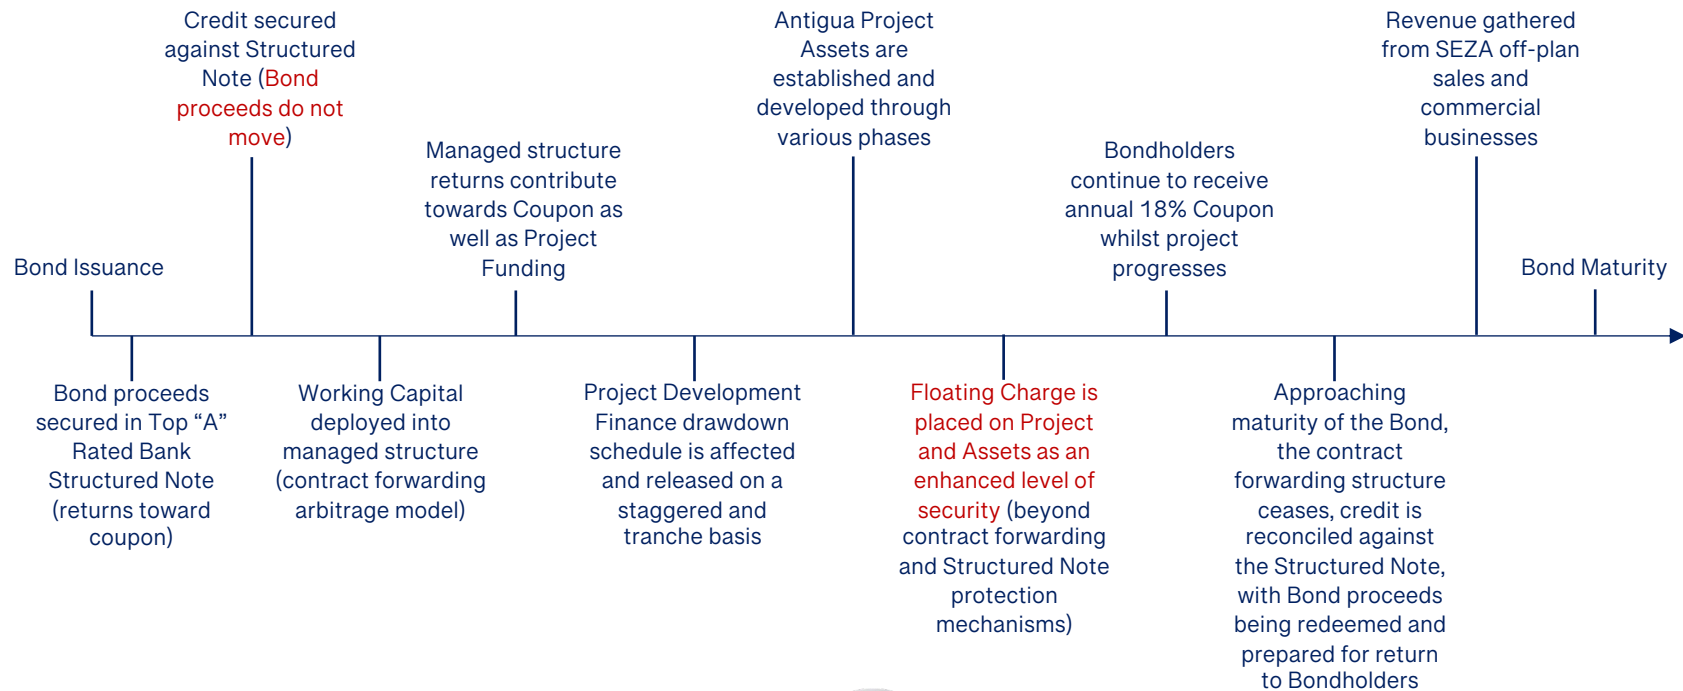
Bond Issuance

Bond proceeds secured in Top “A” Rated Bank Structured Note (returns toward coupon)

Credit secured against Structured Note (Bond proceeds do not move)

Working Capital deployed into managed structure (contract forwarding arbitrage model)

Managed structure returns contribute towards Coupon as well as Project Funding

Project Development Finance drawdown schedule is affected and released on a staggered and tranche basis

Antigua Project Assets are established and developed through various phases

Floating Charge is placed on Project and Assets as an enhanced level of security (beyond contract forwarding and Structured Note protection mechanisms)

Bondholders continue to receive annual 18% Coupon whilst project progresses

Approaching maturity of the Bond, the contract forwarding structure ceases, credit is reconciled against the Structured Note, with Bond proceeds being redeemed and prepared for return to Bondholders

Revenue gathered from SEZA off-plan sales and commercial businesses

Bond Maturity